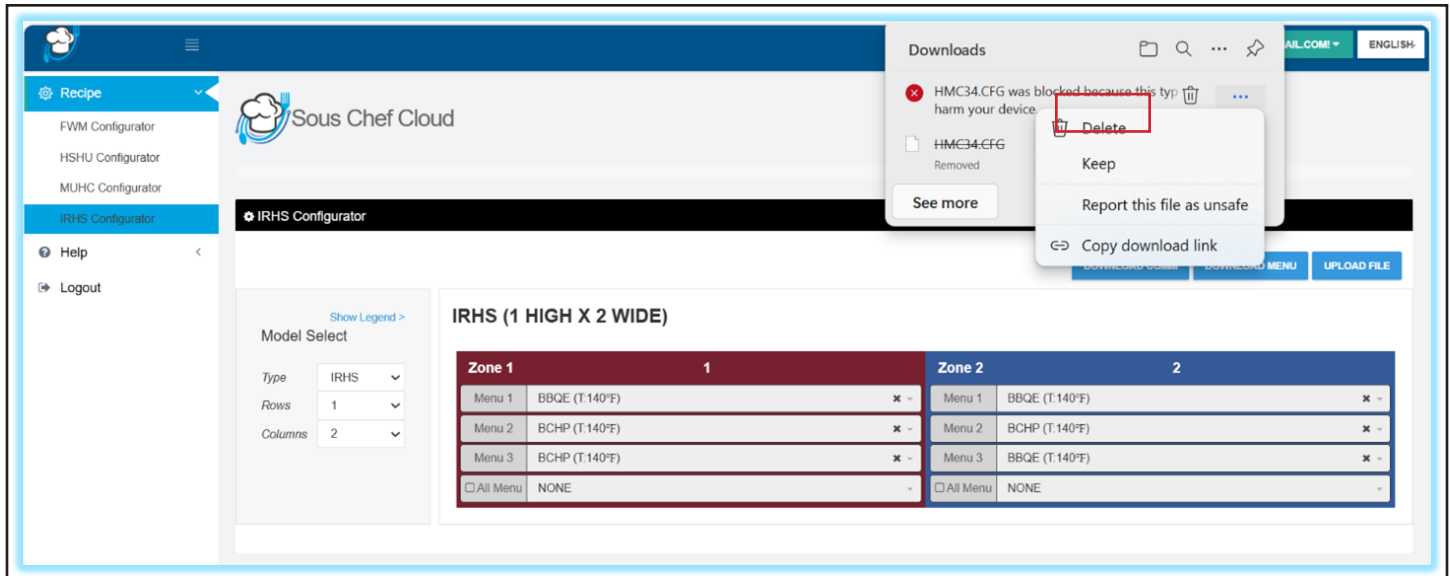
AIL.COM! ▾ ENGLISH

Recipe
FWM Configurator
HSHU Configurator
MUHC Configurator
IRHS Configurator
Help
Logout

Sous Chef Cloud

Downloads

HMC34.CFG was blocked because this typ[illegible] harm your device.

HMC34.CFG
Removed

See more

Delete
Keep
Report this file as unsafe
Copy download link

IRHS Configurator

DOWNLOAD CONFI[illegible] DOWNLOAD MENU UPLOAD FILE

Show Legend >
Model Select

Type IRHS
Rows 1
Columns 2

IRHS (1 HIGH X 2 WIDE)

| Zone 1 | 1 | Zone 2 | 2 |
|---|---|---|---|
| Menu 1 | BBQE (T:140°F) | Menu 1 | BBQE (T:140°F) |
| Menu 2 | BCHP (T:140°F) | Menu 2 | BCHP (T:140°F) |
| Menu 3 | BCHP (T:140°F) | Menu 3 | BBQE (T:140°F) |
| All Menu | NONE | All Menu | NONE |